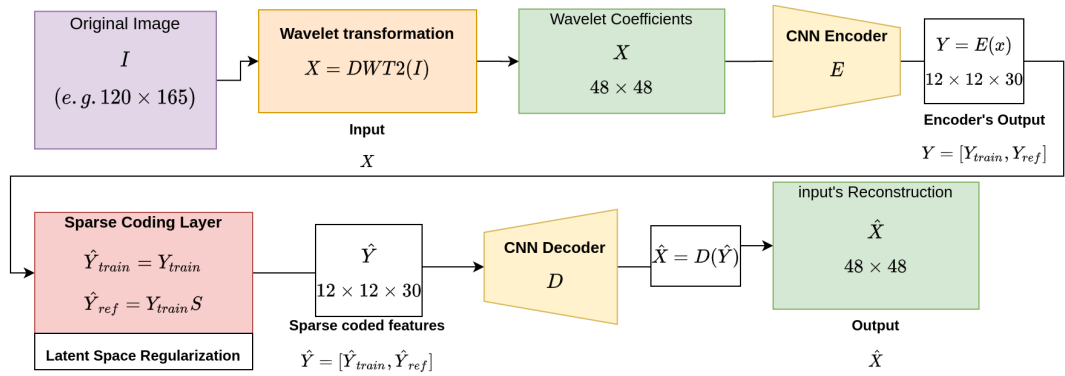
Original Image
$I$
$(e.g. 120 \times 165)$

Wavelet transformation
$X = DWT2(I)$

Input
$X$

Wavelet Coefficients
$X$
$48 \times 48$

CNN Encoder
$E$

$Y = E(x)$
$12 \times 12 \times 30$

Encoder's Output
$Y = [Y_{train}, Y_{ref}]$

Sparse Coding Layer
$\hat{Y}_{train} = Y_{train}$
$\hat{Y}_{ref} = Y_{train}S$

Latent Space Regularization

$\hat{Y}$
$12 \times 12 \times 30$

Sparse coded features
$\hat{Y} = [\hat{Y}_{train}, \hat{Y}_{ref}]$

CNN Decoder
$D$

$\hat{X} = D(\hat{Y})$

input's Reconstruction
$\hat{X}$
$48 \times 48$

Output
$\hat{X}$